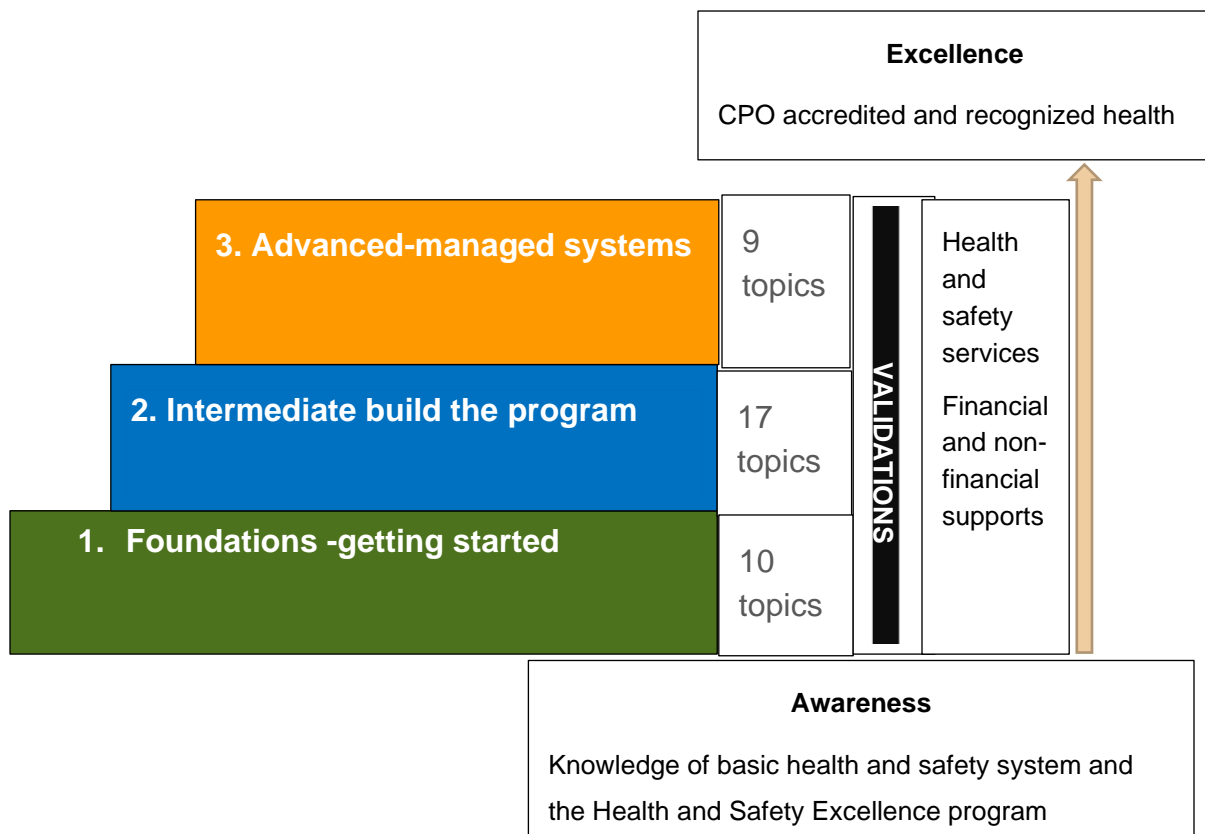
Excellence

CPO accredited and recognized health

3. Advanced-managed systems

9 topics

2. Intermediate build the program

17 topics

1. Foundations -getting started

10 topics

VALIDATIONS

Health and safety services

Financial and non-financial supports

Awareness

Knowledge of basic health and safety system and the Health and Safety Excellence program